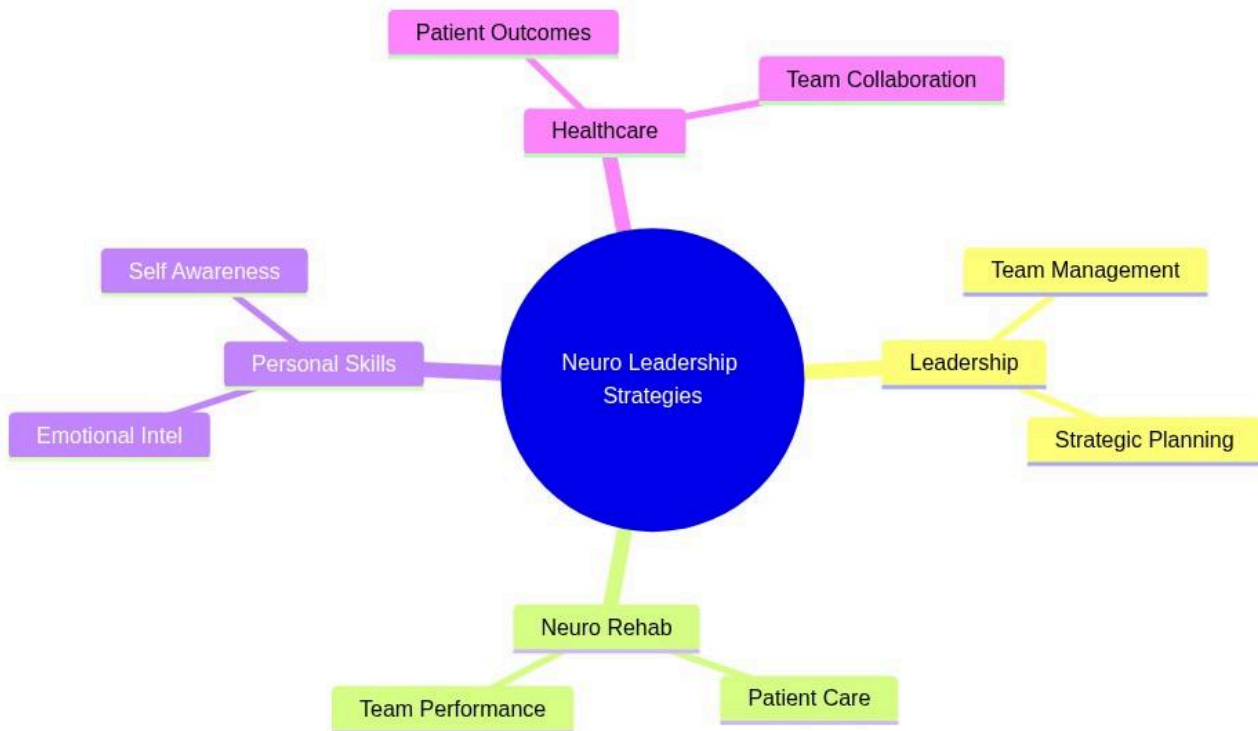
Patient Outcomes

Team Collaboration

Healthcare

Self Awareness

Team Management

Personal Skills

Neuro Leadership Strategies

Leadership

Emotional Intel

Strategic Planning

Neuro Rehab

Team Performance

Patient Care